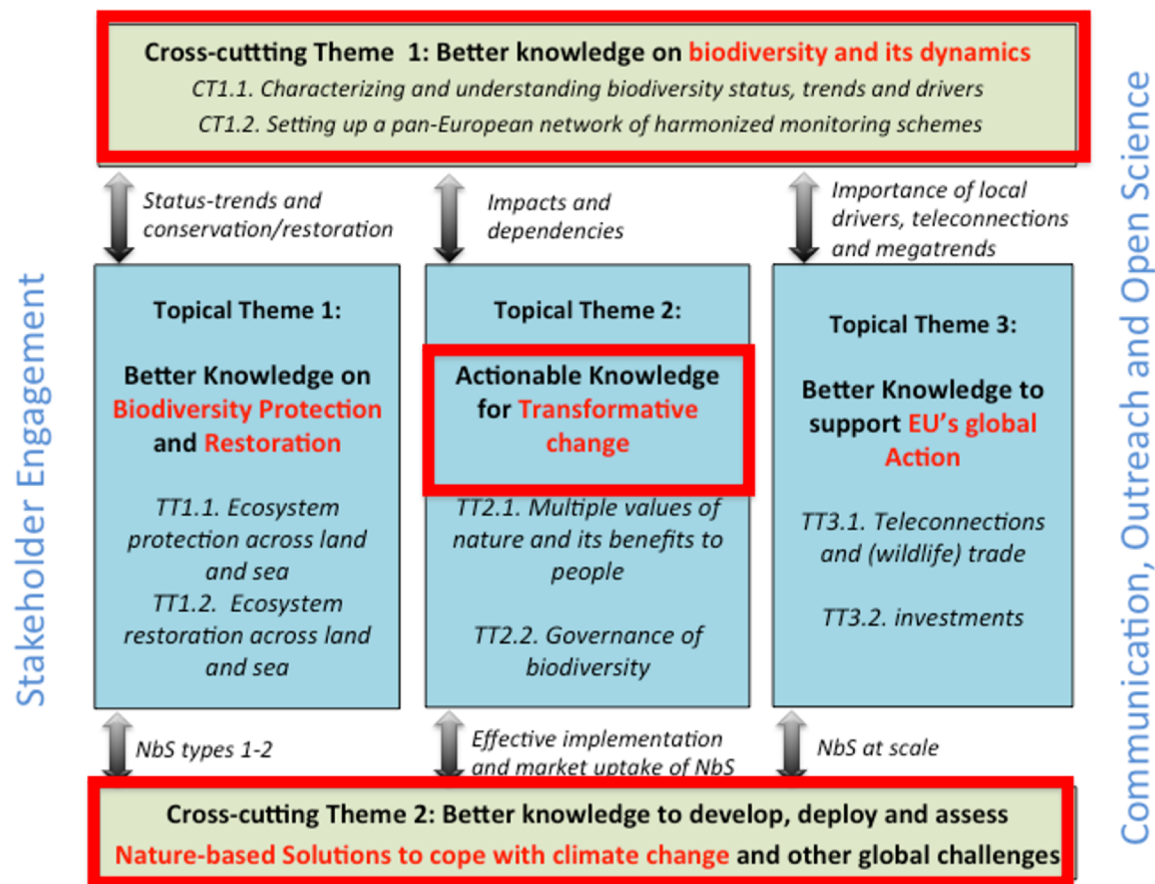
Cross-cutting Theme 1: Better knowledge on biodiversity and its dynamics
CT1.1. Characterizing and understanding biodiversity status, trends and drivers
CT1.2. Setting up a pan-European network of harmonized monitoring schemes

Stakeholder Engagement

Status-trends and conservation/restoration

Impacts and dependencies

Importance of local drivers, teleconnections and megatrends

Topical Theme 1:

Better Knowledge on Biodiversity Protection and Restoration

TT1.1. Ecosystem protection across land and sea
TT1.2. Ecosystem restoration across land and sea

Topical Theme 2:

Actionable Knowledge for Transformative change

TT2.1. Multiple values of nature and its benefits to people

TT2.2. Governance of biodiversity

Topical Theme 3:

Better Knowledge to support EU's global Action

TT3.1. Teleconnections and (wildlife) trade

TT3.2. investments

NbS types 1-2

Effective implementation and market uptake of NbS

NbS at scale

Cross-cutting Theme 2: Better knowledge to develop, deploy and assess Nature-based Solutions to cope with climate change and other global challenges

Communication, Outreach and Open Science